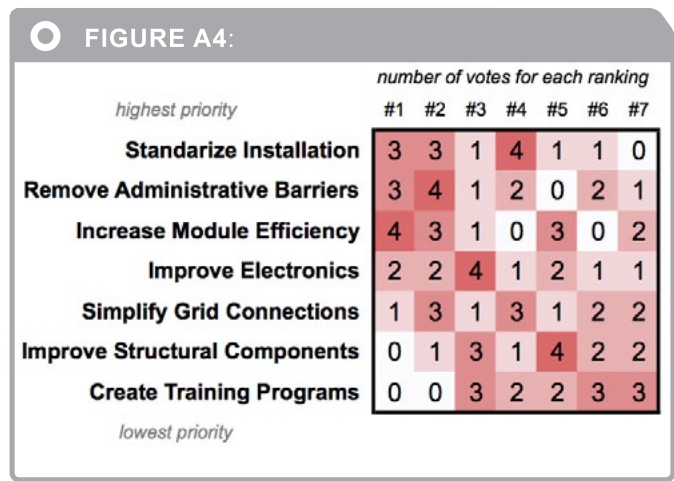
FIGURE A4:

number of votes for each ranking

highest priority

| | #1 | #2 | #3 | #4 | #5 | #6 | #7 |
|---|---|---|---|---|---|---|---|
| Standarize Installation | 3 | 3 | 1 | 4 | 1 | 1 | 0 |
| Remove Administrative Barriers | 3 | 4 | 1 | 2 | 0 | 2 | 1 |
| Increase Module Efficiency | 4 | 3 | 1 | 0 | 3 | 0 | 2 |
| Improve Electronics | 2 | 2 | 4 | 1 | 2 | 1 | 1 |
| Simplify Grid Connections | 1 | 3 | 1 | 3 | 1 | 2 | 2 |
| Improve Structural Components | 0 | 1 | 3 | 1 | 4 | 2 | 2 |
| Create Training Programs | 0 | 0 | 3 | 2 | 2 | 3 | 3 |

lowest priority